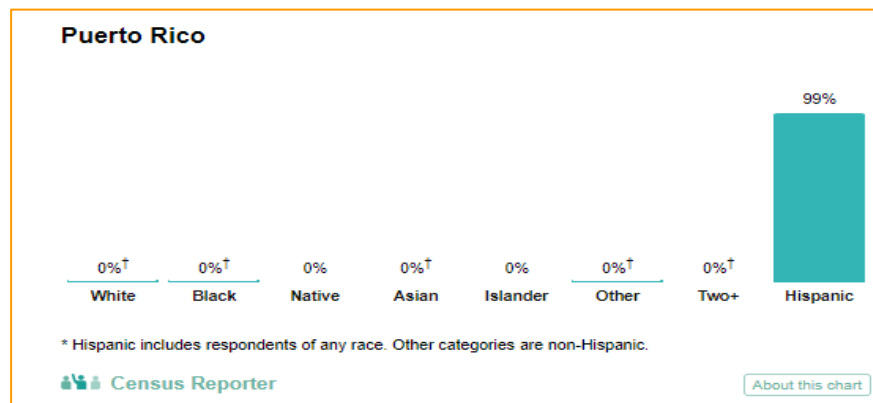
Puerto Rico

99%

0%†
White

0%†
Black

0%
Native

0%†
Asian

0%
Islander

0%†
Other

0%†
Two+

Hispanic

* Hispanic includes respondents of any race. Other categories are non-Hispanic.

Census Reporter

About this chart